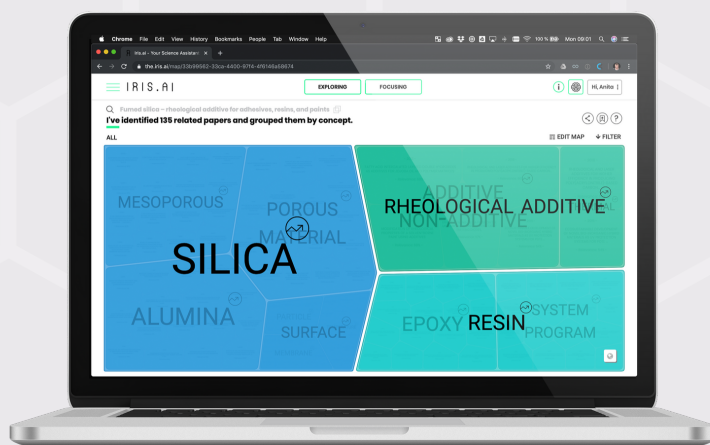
Chrome File Edit View History Bookmarks People Tab Window Help

100 % Mon 09:01

Iris.ai - Your Science Assistant ×

the.iris.ai/map/33b99592-33ca-4400-9714-4f9146a58674

IRIS.AI

EXPLORING

FOCUSING

Hi, Anita

Fumed silica - rheological additive for adhesives, resins, and paints

I've identified 135 related papers and grouped them by concept.

ALL

EDIT MAP

FILTER

MESOPOROUS

POROUS MATERIAL

SILICA

ALUMINA

SURFACE

ADDITIVE

RHEOLOGICAL ADDITIVE

NON-ADDITIVE

EPOXY

RESIN

SYSTEM PROGRAM